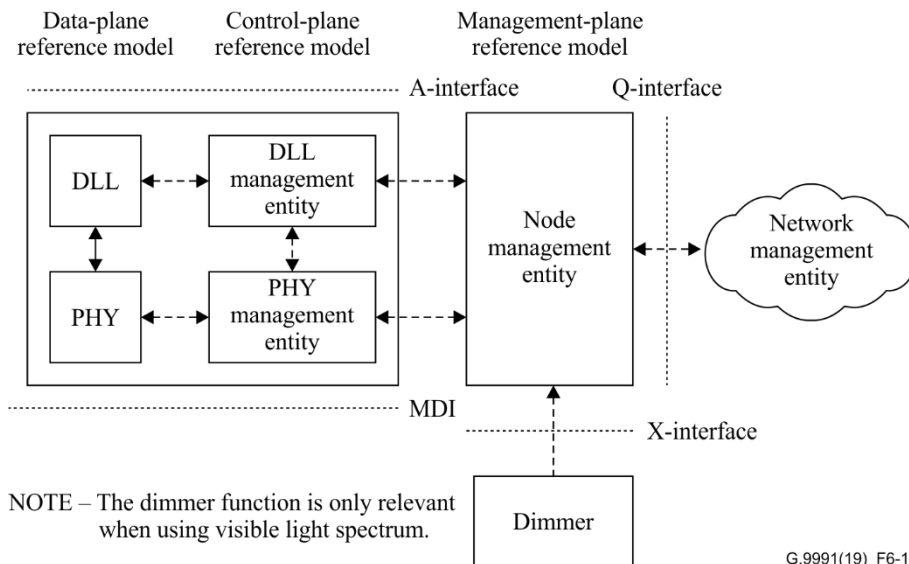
Data-plane reference model

Control-plane reference model

Management-plane reference model

A-interface

Q-interface

DLL

DLL management entity

PHY

PHY management entity

Node management entity

Network management entity

MDI

X-interface

NOTE – The dimmer function is only relevant when using visible light spectrum.

Dimmer

G.9991(19)_F6-1